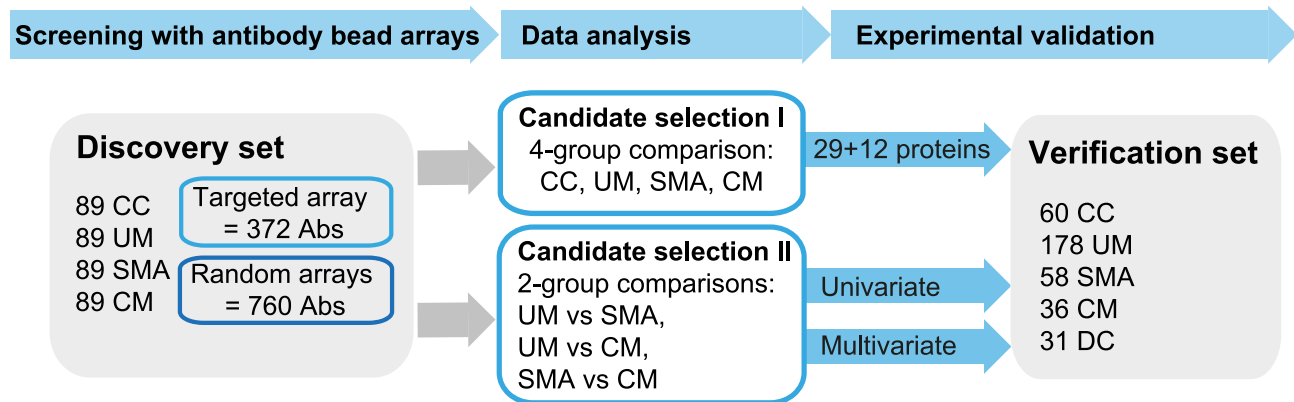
Screening with antibody bead arrays
Data analysis
Experimental validation

Discovery set
89 CC
89 UM
89 SMA
89 CM
Targeted array = 372 Abs
Random arrays = 760 Abs

Candidate selection I
4-group comparison:
CC, UM, SMA, CM

Candidate selection II
2-group comparisons:
UM vs SMA,
UM vs CM,
SMA vs CM

29+12 proteins
Univariate
Multivariate

Verification set
60 CC
178 UM
58 SMA
36 CM
31 DC